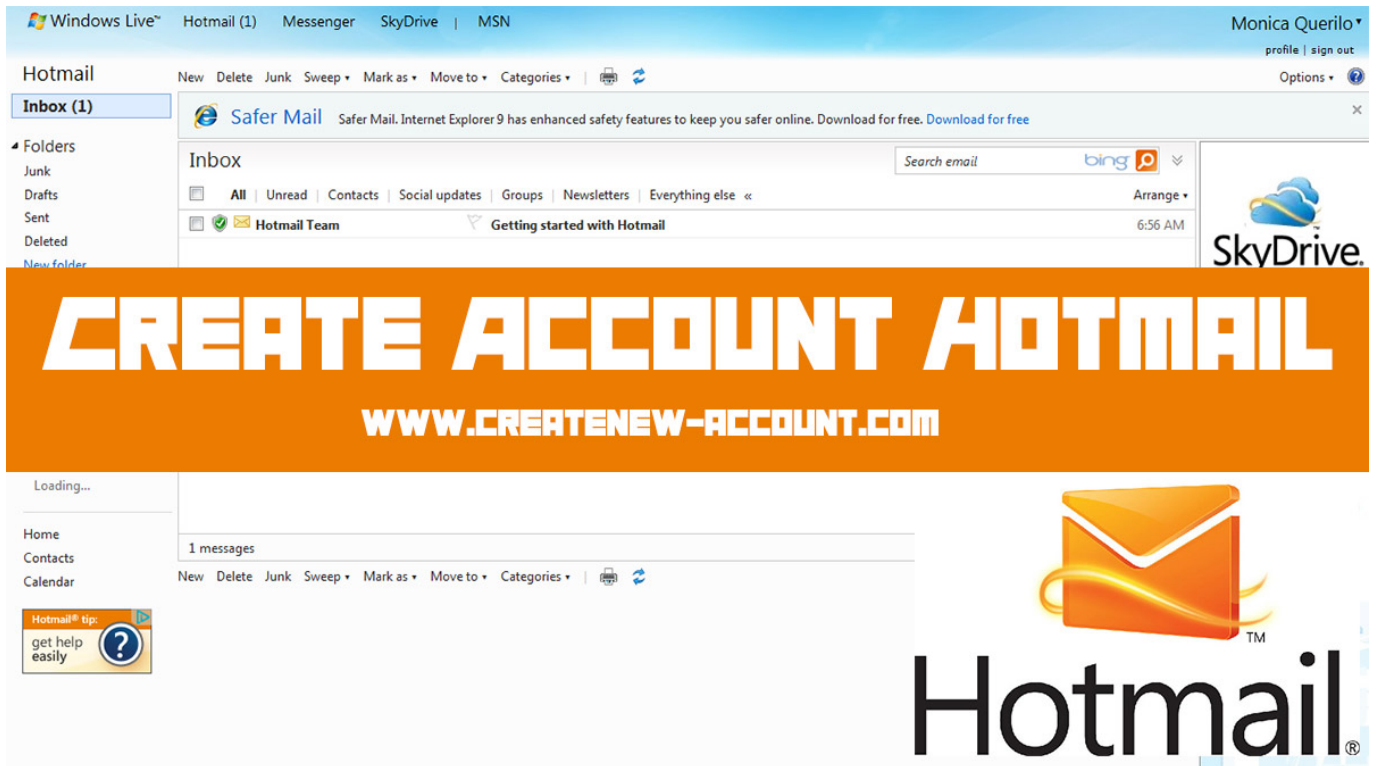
Windows Live™ Hotmail (1) Messenger SkyDrive | MSN

Monica Querilo
profile | sign out

Hotmail

New Delete Junk Sweep Mark as Move to Categories

Options

Inbox (1)

Safer Mail Safer Mail. Internet Explorer 9 has enhanced safety features to keep you safer online. Download for free. Download for free

Folders
Junk
Drafts
Sent
Deleted
New folder

Inbox

Search email bing

All | Unread | Contacts | Social updates | Groups | Newsletters | Everything else «

Arrange

Hotmail Team Getting started with Hotmail 6:56 AM

SkyDrive

CREATE ACCOUNT HOTMAIL

WWW.CREATENEW-ACCOUNT.COM

Loading...

Home
Contacts
Calendar

1 messages

New Delete Junk Sweep Mark as Move to Categories

Hotmail® tip:
get help easily

TM
Hotmail®